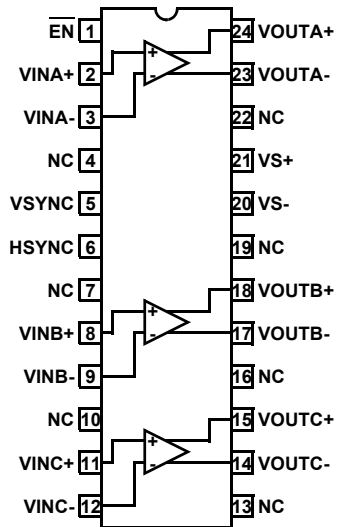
$\overline{EN}$ 1
VINA+ 2
VINA- 3
NC 4
VSYNC 5
HSYNC 6
NC 7
VINB+ 8
VINB- 9
NC 10
VINC+ 11
VINC- 12

24 VOUTA+
23 VOUTA-
22 NC
21 VS+
20 VS-
19 NC
18 VOUTB+
17 VOUTB-
16 NC
15 VOUTC+
14 VOUTC-
13 NC

+
-
+
-
+
-